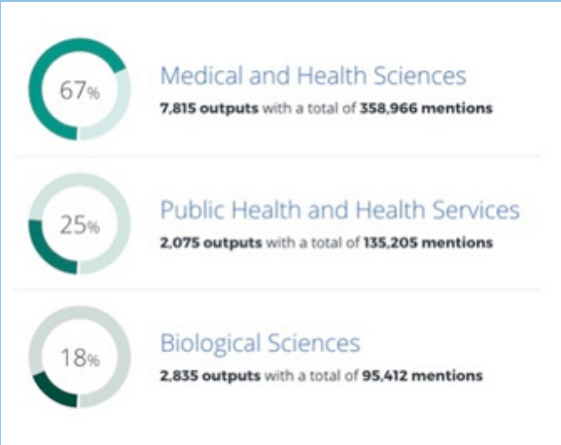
67%

Medical and Health Sciences
7,815 outputs with a total of 358,966 mentions

25%

Public Health and Health Services
2,075 outputs with a total of 135,205 mentions

18%

Biological Sciences
2,835 outputs with a total of 95,412 mentions